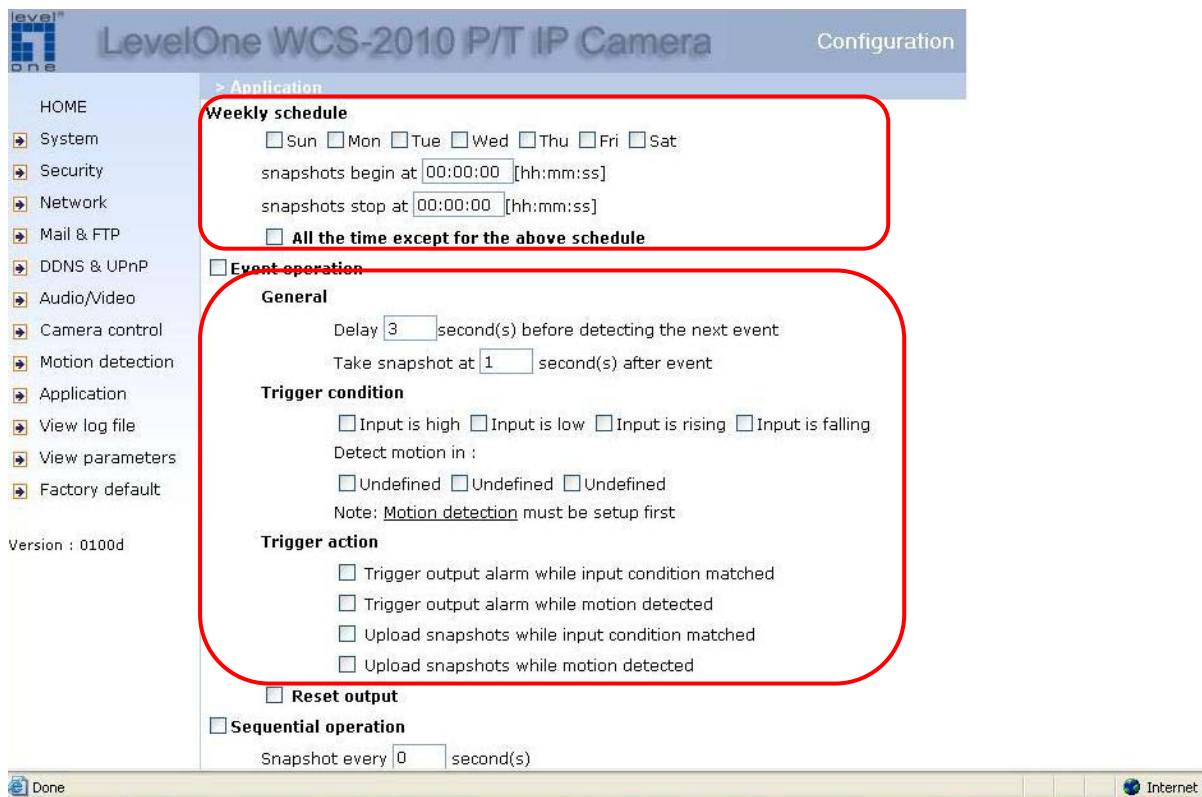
level one

LevelOne WCS-2010 P/T IP Camera

Configuration

> Application

HOME
System
Security
Network
Mail & FTP
DDNS & UPnP
Audio/Video
Camera control
Motion detection
Application
View log file
View parameters
Factory default

Version : 0100d

Weekly schedule

Sun Mon Tue Wed Thu Fri Sat

snapshots begin at 00:00:00 [hh:mm:ss]

snapshots stop at 00:00:00 [hh:mm:ss]

All the time except for the above schedule

Event operation

General

Delay 3 second(s) before detecting the next event

Take snapshot at 1 second(s) after event

Trigger condition

Input is high Input is low Input is rising Input is falling

Detect motion in :

Undefined Undefined Undefined

Note: Motion detection must be setup first

Trigger action

Trigger output alarm while input condition matched

Trigger output alarm while motion detected

Upload snapshots while input condition matched

Upload snapshots while motion detected

Reset output

Sequential operation

Snapshot every 0 second(s)

Done

Internet